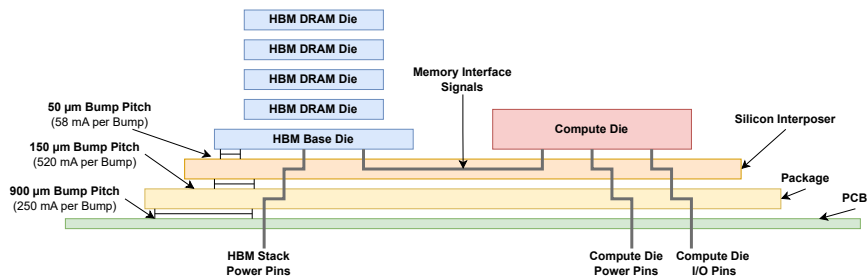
HBM DRAM Die

HBM DRAM Die

HBM DRAM Die

HBM DRAM Die

Memory Interface Signals

50 µm Bump Pitch
(58 mA per Bump)

HBM Base Die

Compute Die

Silicon Interposer

150 µm Bump Pitch
(520 mA per Bump)

Package

900 µm Bump Pitch
(250 mA per Bump)

PCB

HBM Stack Power Pins

Compute Die Power Pins

Compute Die I/O Pins